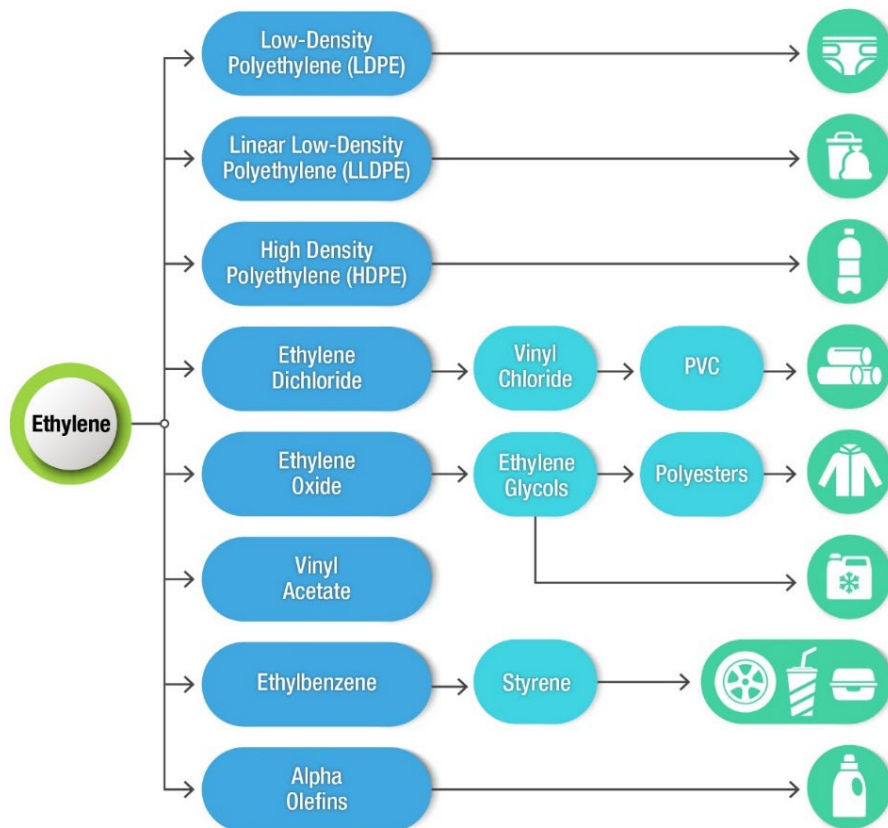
Ethylene

Low-Density Polyethylene (LDPE)

Linear Low-Density Polyethylene (LLDPE)

High Density Polyethylene (HDPE)

Ethylene Dichloride

Vinyl Chloride

PVC

Ethylene Oxide

Ethylene Glycols

Polyesters

Vinyl Acetate

Ethylbenzene

Styrene

Alpha Olefins